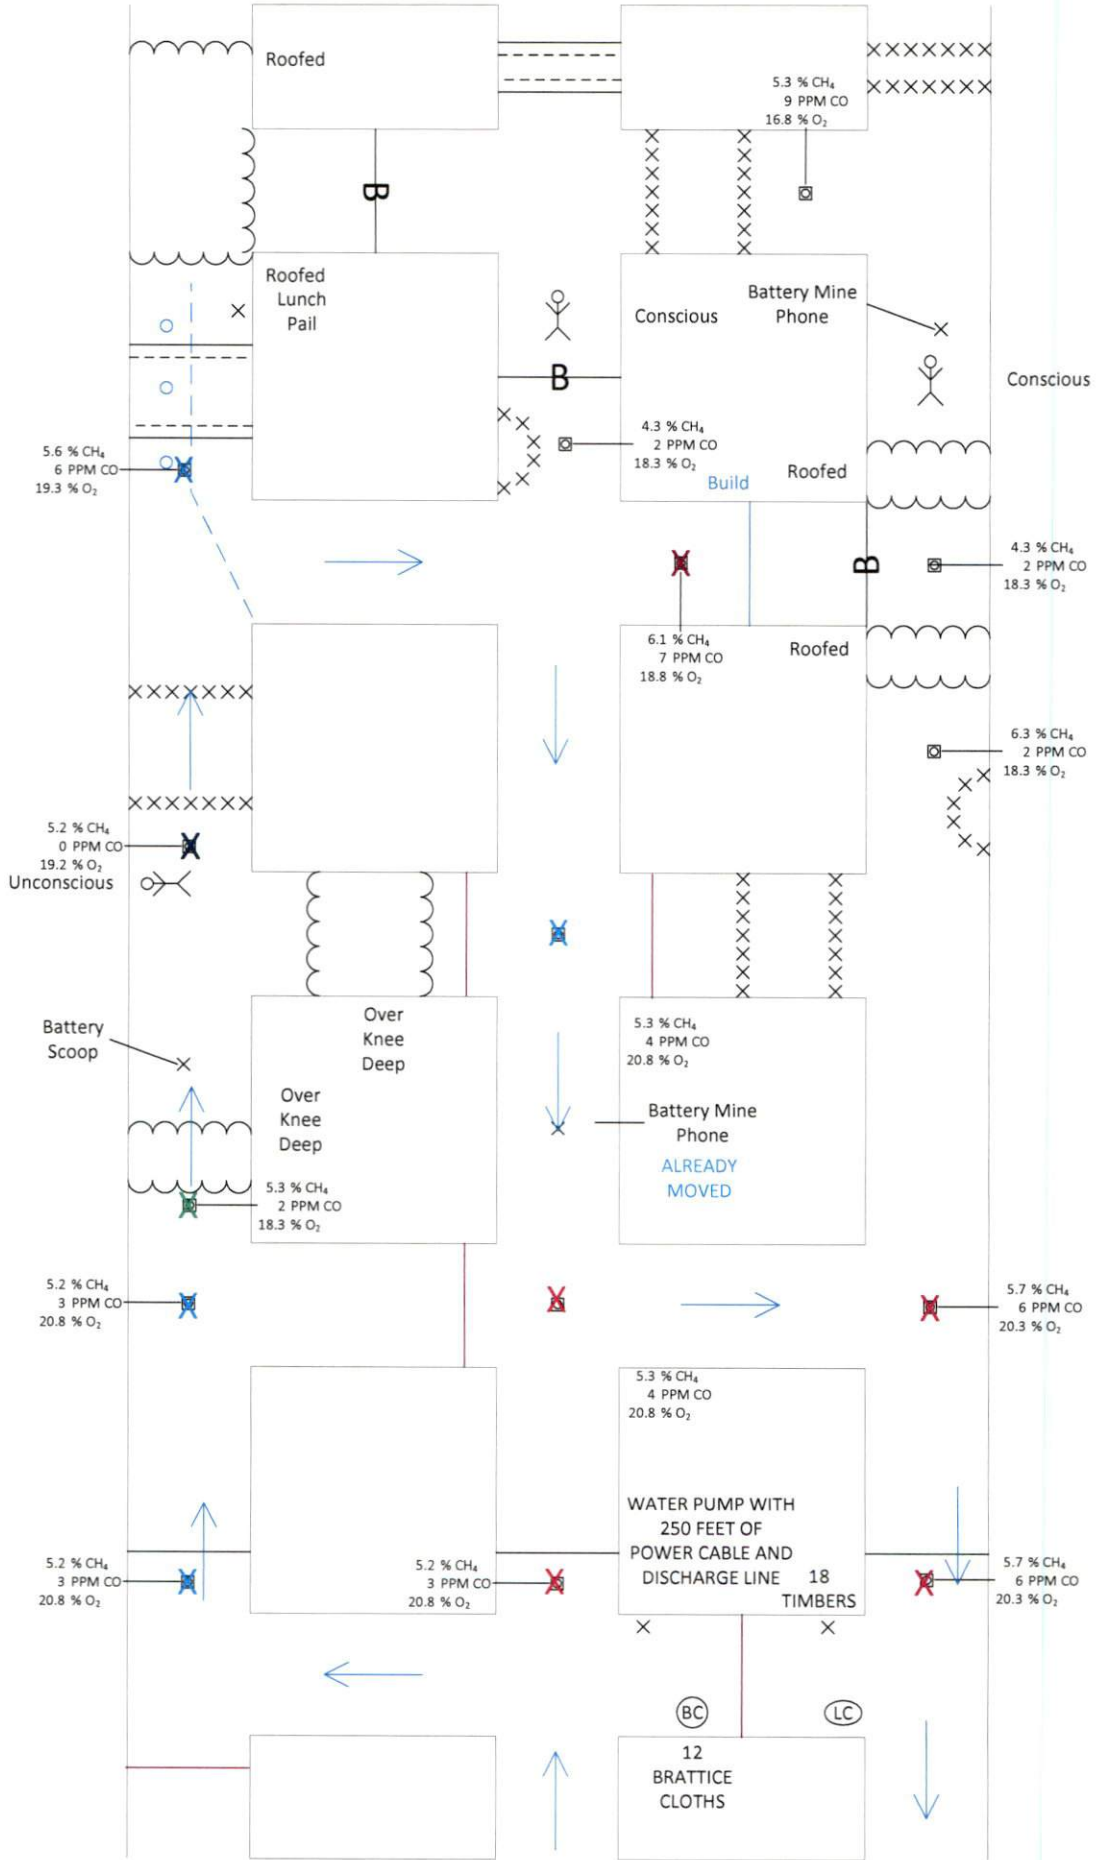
Roofed

5.3 % $CH_4$
9 PPM CO
16.8 % $O_2$

B

Roofed
Lunch
Pail

Conscious

Battery Mine
Phone

B

Conscious

5.6 % $CH_4$
6 PPM CO
19.3 % $O_2$

4.3 % $CH_4$
2 PPM CO
18.3 % $O_2$

Build

Roofed

B

4.3 % $CH_4$
2 PPM CO
18.3 % $O_2$

6.1 % $CH_4$
7 PPM CO
18.8 % $O_2$

Roofed

6.3 % $CH_4$
2 PPM CO
18.3 % $O_2$

5.2 % $CH_4$
0 PPM CO
19.2 % $O_2$
Unconscious

Battery
Scoop

Over
Knee
Deep

Over
Knee
Deep

5.3 % $CH_4$
2 PPM CO
18.3 % $O_2$

5.3 % $CH_4$
4 PPM CO
20.8 % $O_2$

Battery Mine
Phone

ALREADY
MOVED

5.2 % $CH_4$
3 PPM CO
20.8 % $O_2$

5.7 % $CH_4$
6 PPM CO
20.3 % $O_2$

5.3 % $CH_4$
4 PPM CO
20.8 % $O_2$

WATER PUMP WITH
250 FEET OF
POWER CABLE AND
DISCHARGE LINE 18
TIMBERS

5.2 % $CH_4$
3 PPM CO
20.8 % $O_2$

5.2 % $CH_4$
3 PPM CO
20.8 % $O_2$

5.7 % $CH_4$
6 PPM CO
20.3 % $O_2$

BC

LC

12
BRATTICE
CLOTHS